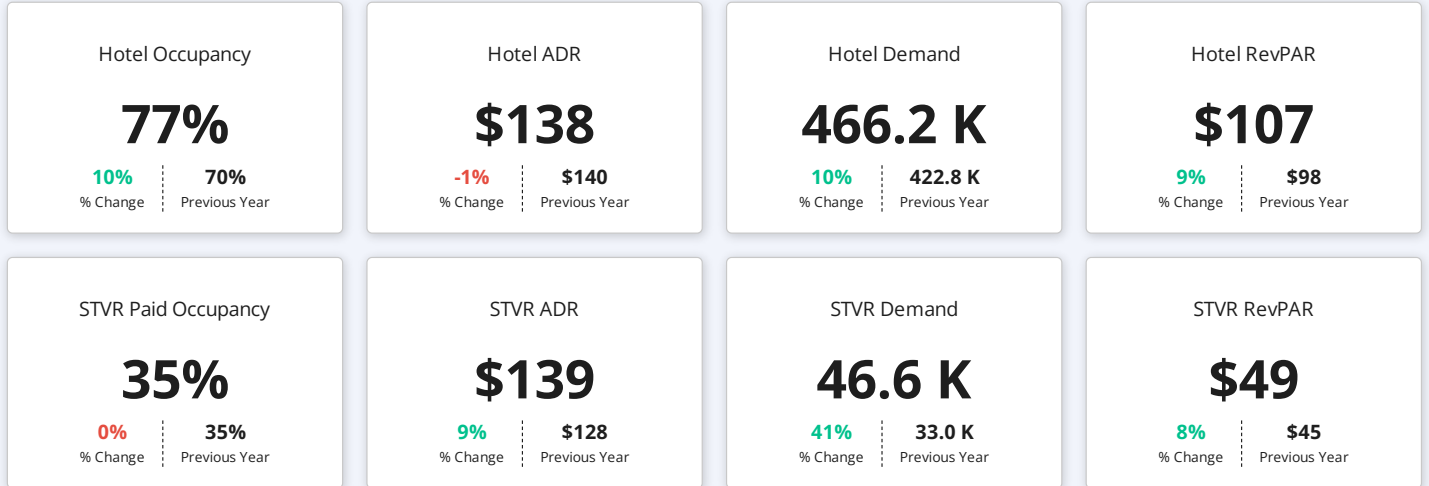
Hotel Occupancy
77%
10%
% Change
70%
Previous Year

Hotel ADR
$138
-1%
% Change
$140
Previous Year

Hotel Demand
466.2 K
10%
% Change
422.8 K
Previous Year

Hotel RevPAR
$107
9%
% Change
$98
Previous Year

STVR Paid Occupancy
35%
0%
% Change
35%
Previous Year

STVR ADR
$139
9%
% Change
$128
Previous Year

STVR Demand
46.6 K
41%
% Change
33.0 K
Previous Year

STVR RevPAR
$49
8%
% Change
$45
Previous Year